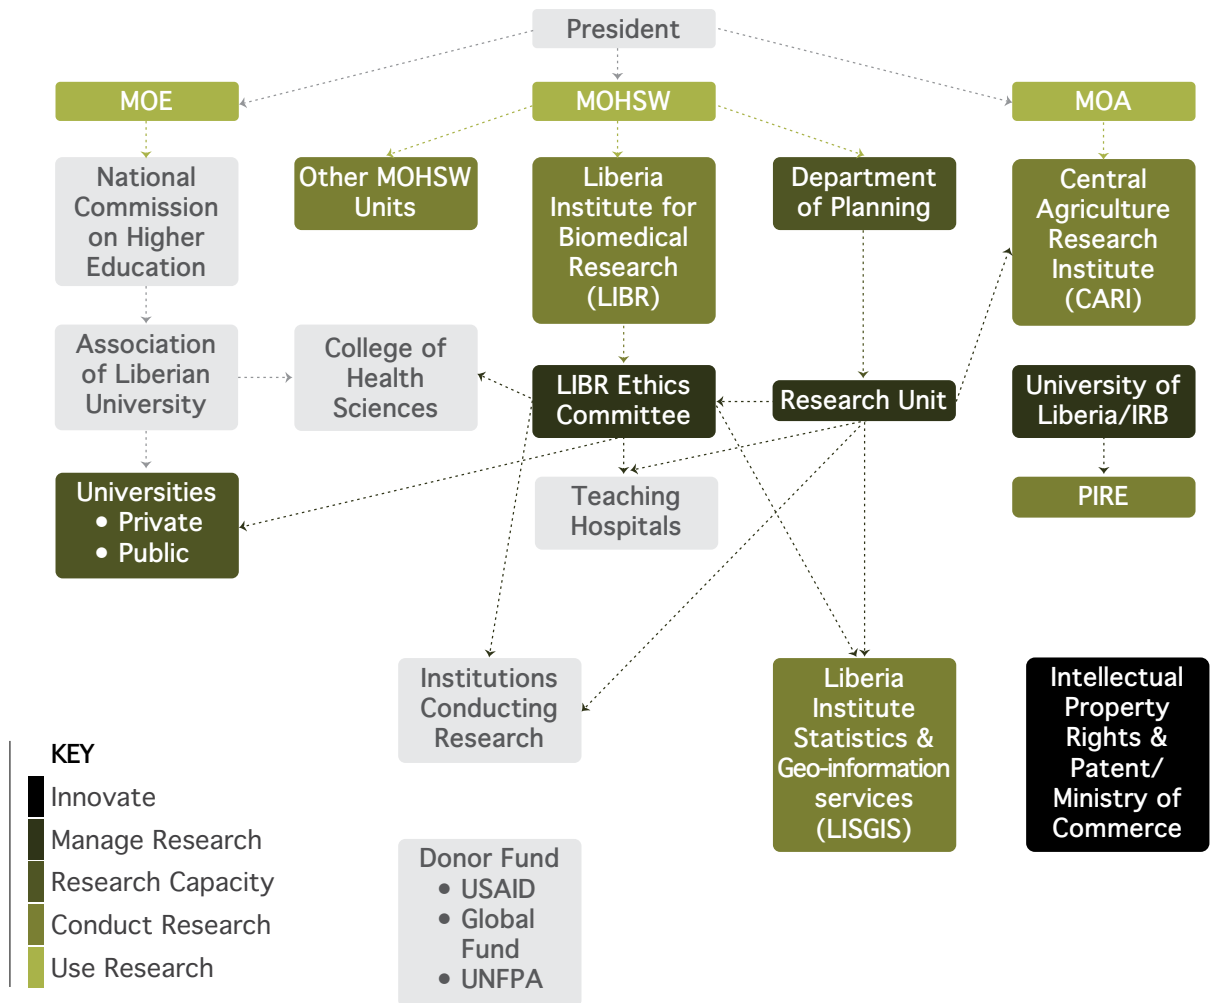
President

MOE

MOHSW

MOA

National Commission on Higher Education

Other MOHSW Units

Liberia Institute for Biomedical Research (LIBR)

Department of Planning

Central Agriculture Research Institute (CARI)

Association of Liberian University

College of Health Sciences

LIBR Ethics Committee

Research Unit

University of Liberia/IRB

Universities
• Private
• Public

Teaching Hospitals

PIRE

Institutions Conducting Research

Liberia Institute Statistics & Geo-information services (LISGIS)

Intellectual Property Rights & Patent/ Ministry of Commerce

KEY
Innovate
Manage Research
Research Capacity
Conduct Research
Use Research

Donor Fund
• USAID
• Global Fund
• UNFPA